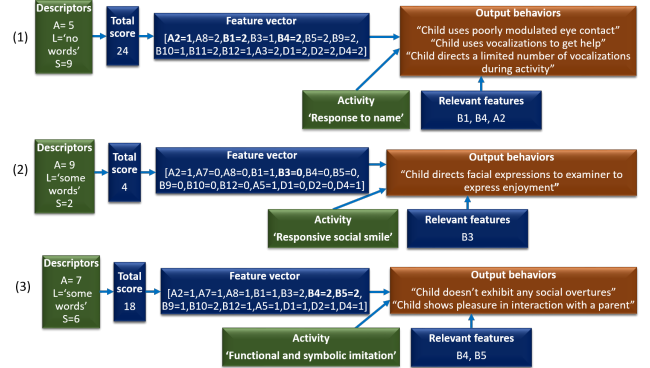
(1)

Descriptors
A= 5
L='no words'
S=9

Total score
24

Feature vector
[A2=1,A8=2,B1=2,B3=1,B4=2,B5=2,B9=2, B10=1,B11=2,B12=1,A3=2,D1=2,D2=2,D4=2]

Output behaviors
"Child uses poorly modulated eye contact"
"Child uses vocalizations to get help"
"Child directs a limited number of vocalizations during activity"

Activity
'Response to name'

Relevant features
B1, B4, A2

(2)

Descriptors
A= 9
L='some words'
S=2

Total score
4

Feature vector
[A2=1,A7=0,A8=0,B1=1,B3=0,B4=0,B5=0, B9=0,B10=0,B12=0,A5=1,D1=0,D2=0,D4=1]

Output behaviors
"Child directs facial expressions to examiner to express enjoyment"

Activity
'Responsive social smile'

Relevant features
B3

(3)

Descriptors
A= 7
L='some words'
S=6

Total score
18

Feature vector
[A2=1,A7=1,A8=1,B1=1,B3=2,B4=2,B5=2, B9=1,B10=2,B12=1,A5=1,D1=2,D2=1,D4=1]

Output behaviors
"Child doesn't exhibit any social overtures"
"Child shows pleasure in interaction with a parent"

Activity
'Functional and symbolic imitation'

Relevant features
B4, B5